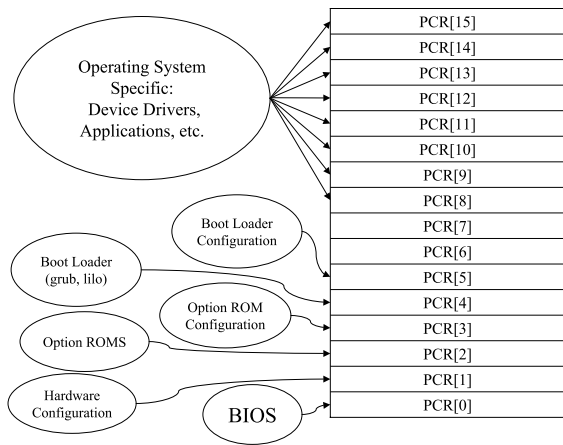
Operating System Specific: Device Drivers, Applications, etc.

Boot Loader Configuration

Boot Loader (grub, lilo)

Option ROM Configuration

Option ROMS

Hardware Configuration

BIOS

| PCR[15] |
|---|
| PCR[14] |
| PCR[13] |
| PCR[12] |
| PCR[11] |
| PCR[10] |
| PCR[9] |
| PCR[8] |
| PCR[7] |
| PCR[6] |
| PCR[5] |
| PCR[4] |
| PCR[3] |
| PCR[2] |
| PCR[1] |
| PCR[0] |